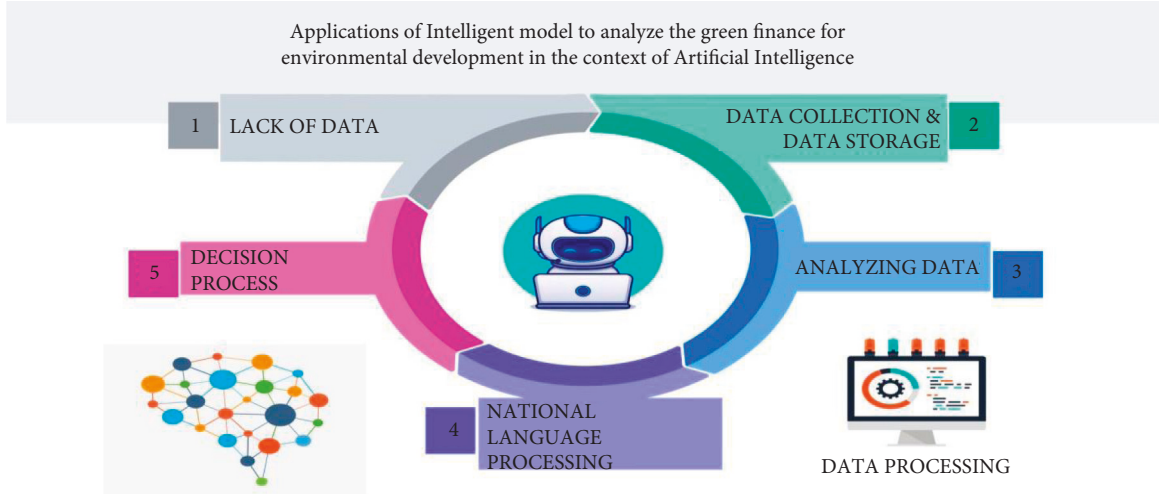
Applications of Intelligent model to analyze the green finance for environmental development in the context of Artificial Intelligence

1 LACK OF DATA

DATA COLLECTION & DATA STORAGE 2

ANALYZING DATA 3

4 NATIONAL LANGUAGE PROCESSING

5 DECISION PROCESS

DATA PROCESSING